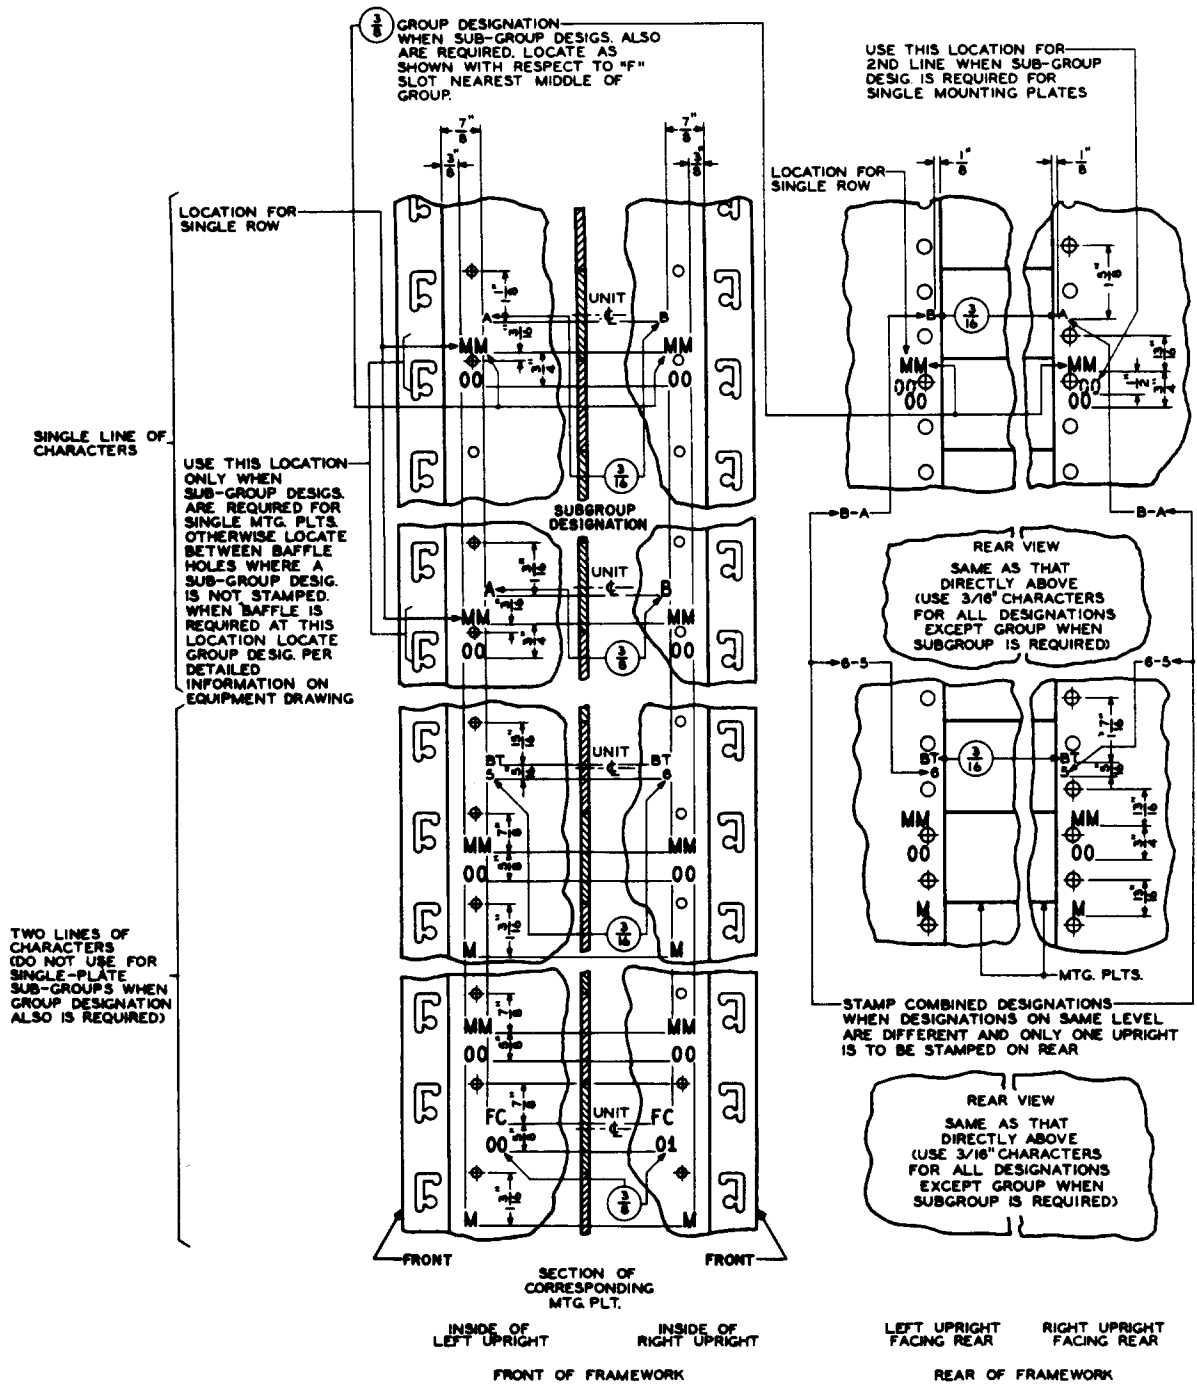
$\frac{3}{8}$ GROUP DESIGNATION WHEN SUB-GROUP DESIGS. ALSO ARE REQUIRED. LOCATE AS SHOWN WITH RESPECT TO "F" SLOT NEAREST MIDDLE OF GROUP.

USE THIS LOCATION FOR 2ND LINE WHEN SUB-GROUP DESIG. IS REQUIRED FOR SINGLE MOUNTING PLATES

$\frac{7}{8}"$ $\frac{3}{8}"$ $\frac{7}{8}"$ $\frac{3}{8}"$

LOCATION FOR SINGLE ROW

$\frac{1}{8}"$ $\frac{1}{8}"$

LOCATION FOR SINGLE ROW

UNIT ℄

A B

MM MM

00 00

B A $\frac{3}{16}$

MM MM

00 00

00 00

SINGLE LINE OF CHARACTERS

USE THIS LOCATION ONLY WHEN SUB-GROUP DESIGS. ARE REQUIRED FOR SINGLE MTG. PLTS. OTHERWISE LOCATE BETWEEN BAFFLE HOLES WHERE A SUB-GROUP DESIG. IS NOT STAMPED. WHEN BAFFLE IS REQUIRED AT THIS LOCATION LOCATE GROUP DESIG. PER DETAILED INFORMATION ON EQUIPMENT DRAWING

$\frac{3}{16}$

SUBGROUP DESIGNATION

B-A B-A

REAR VIEW

SAME AS THAT DIRECTLY ABOVE (USE 3/16" CHARACTERS FOR ALL DESIGNATIONS EXCEPT GROUP WHEN SUBGROUP IS REQUIRED)

UNIT ℄

A B

MM MM

00 00

$\frac{3}{8}$

6-5 6-5

UNIT ℄

BT BT

5 6

BT 6 $\frac{3}{16}$ BT 5

MM MM

00 00

MM MM

00 00

M M

M M

$\frac{3}{16}$

TWO LINES OF CHARACTERS (DO NOT USE FOR SINGLE-PLATE SUB-GROUPS WHEN GROUP DESIGNATION ALSO IS REQUIRED)

MTG. PLTS.

STAMP COMBINED DESIGNATIONS WHEN DESIGNATIONS ON SAME LEVEL ARE DIFFERENT AND ONLY ONE UPRIGHT IS TO BE STAMPED ON REAR

MM MM

00 00

REAR VIEW

SAME AS THAT DIRECTLY ABOVE (USE 3/16" CHARACTERS FOR ALL DESIGNATIONS EXCEPT GROUP WHEN SUBGROUP IS REQUIRED)

UNIT ℄

FC FC

00 01

$\frac{3}{8}$

M M

FRONT

SECTION OF CORRESPONDING MTG. PLT.

FRONT

INSIDE OF LEFT UPRIGHT

INSIDE OF RIGHT UPRIGHT

LEFT UPRIGHT FACING REAR

RIGHT UPRIGHT FACING REAR

FRONT OF FRAMEWORK

REAR OF FRAMEWORK